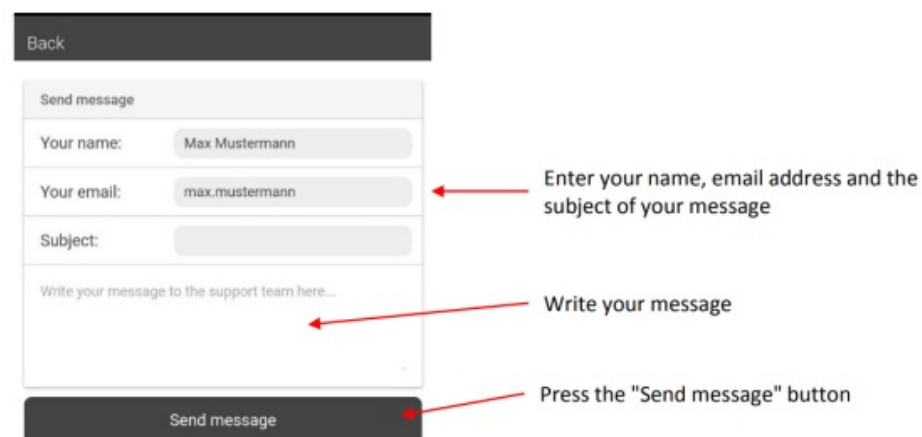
Back

Send message

Your name: Max Mustermann

Your email: max.mustermann

Subject:

Write your message to the support team here...

Send message

Enter your name, email address and the subject of your message

Write your message

Press the "Send message" button